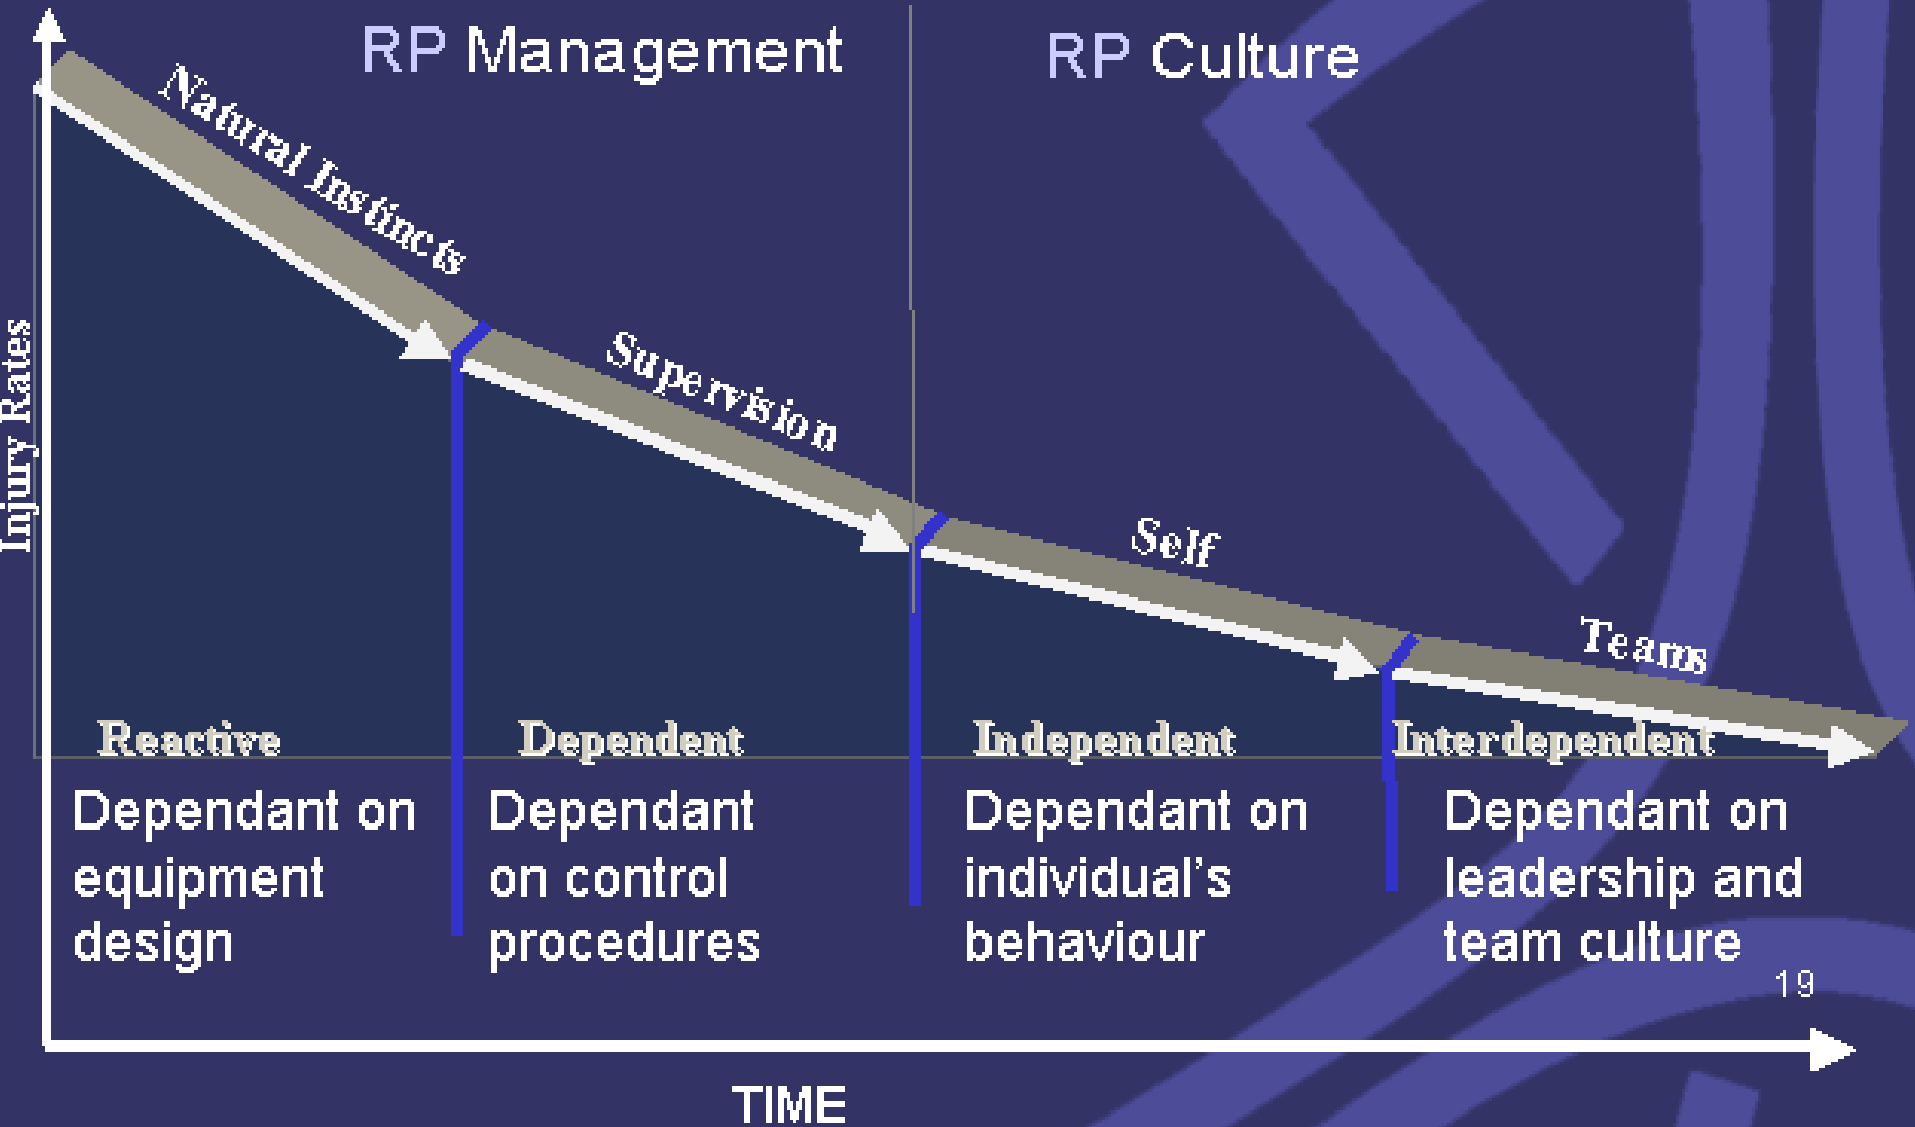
RP Management

RP Culture

Injury Rates

Natural Instincts

Supervision

Self

Teams

Reactive

Dependent

Independent

Interdependent

Dependant on equipment design

Dependant on control procedures

Dependant on individual's behaviour

Dependant on leadership and team culture

19

TIME